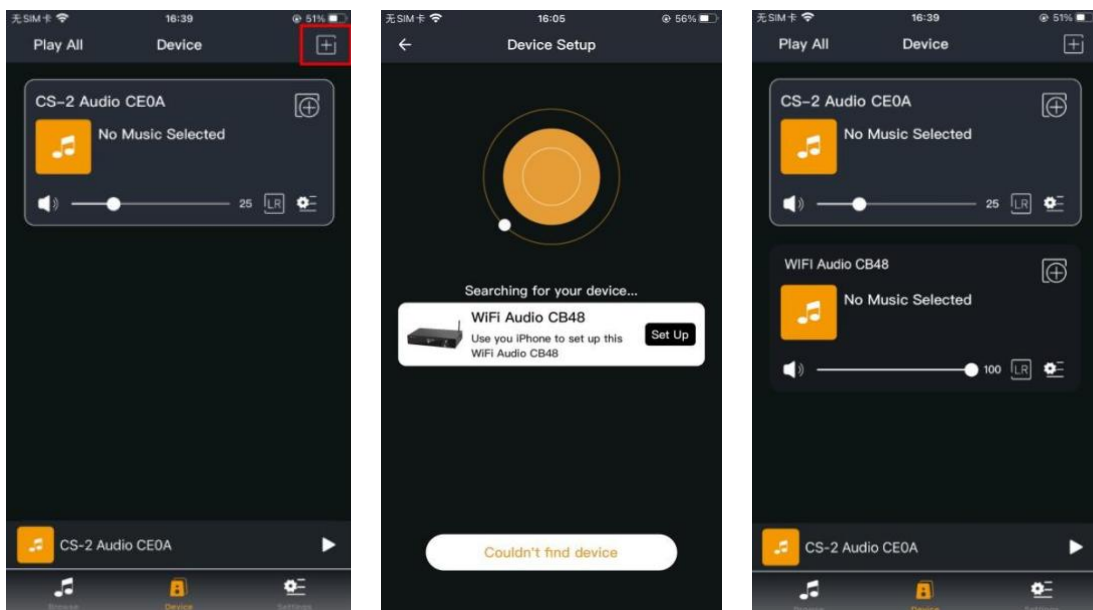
无SIM卡 16:39 51%

Play All Device

CS-2 Audio CE0A

No Music Selected

25 LR

CS-2 Audio CE0A

Browse Device Settings

无SIM卡 16:05 56%

Device Setup

Searching for your device...

WiFi Audio CB48

Use you iPhone to set up this WiFi Audio CB48

Set Up

Couldn't find device

无SIM卡 16:39 51%

Play All Device

CS-2 Audio CE0A

No Music Selected

25 LR

WIFI Audio CB48

No Music Selected

100 LR

CS-2 Audio CE0A

Browse Device Settings